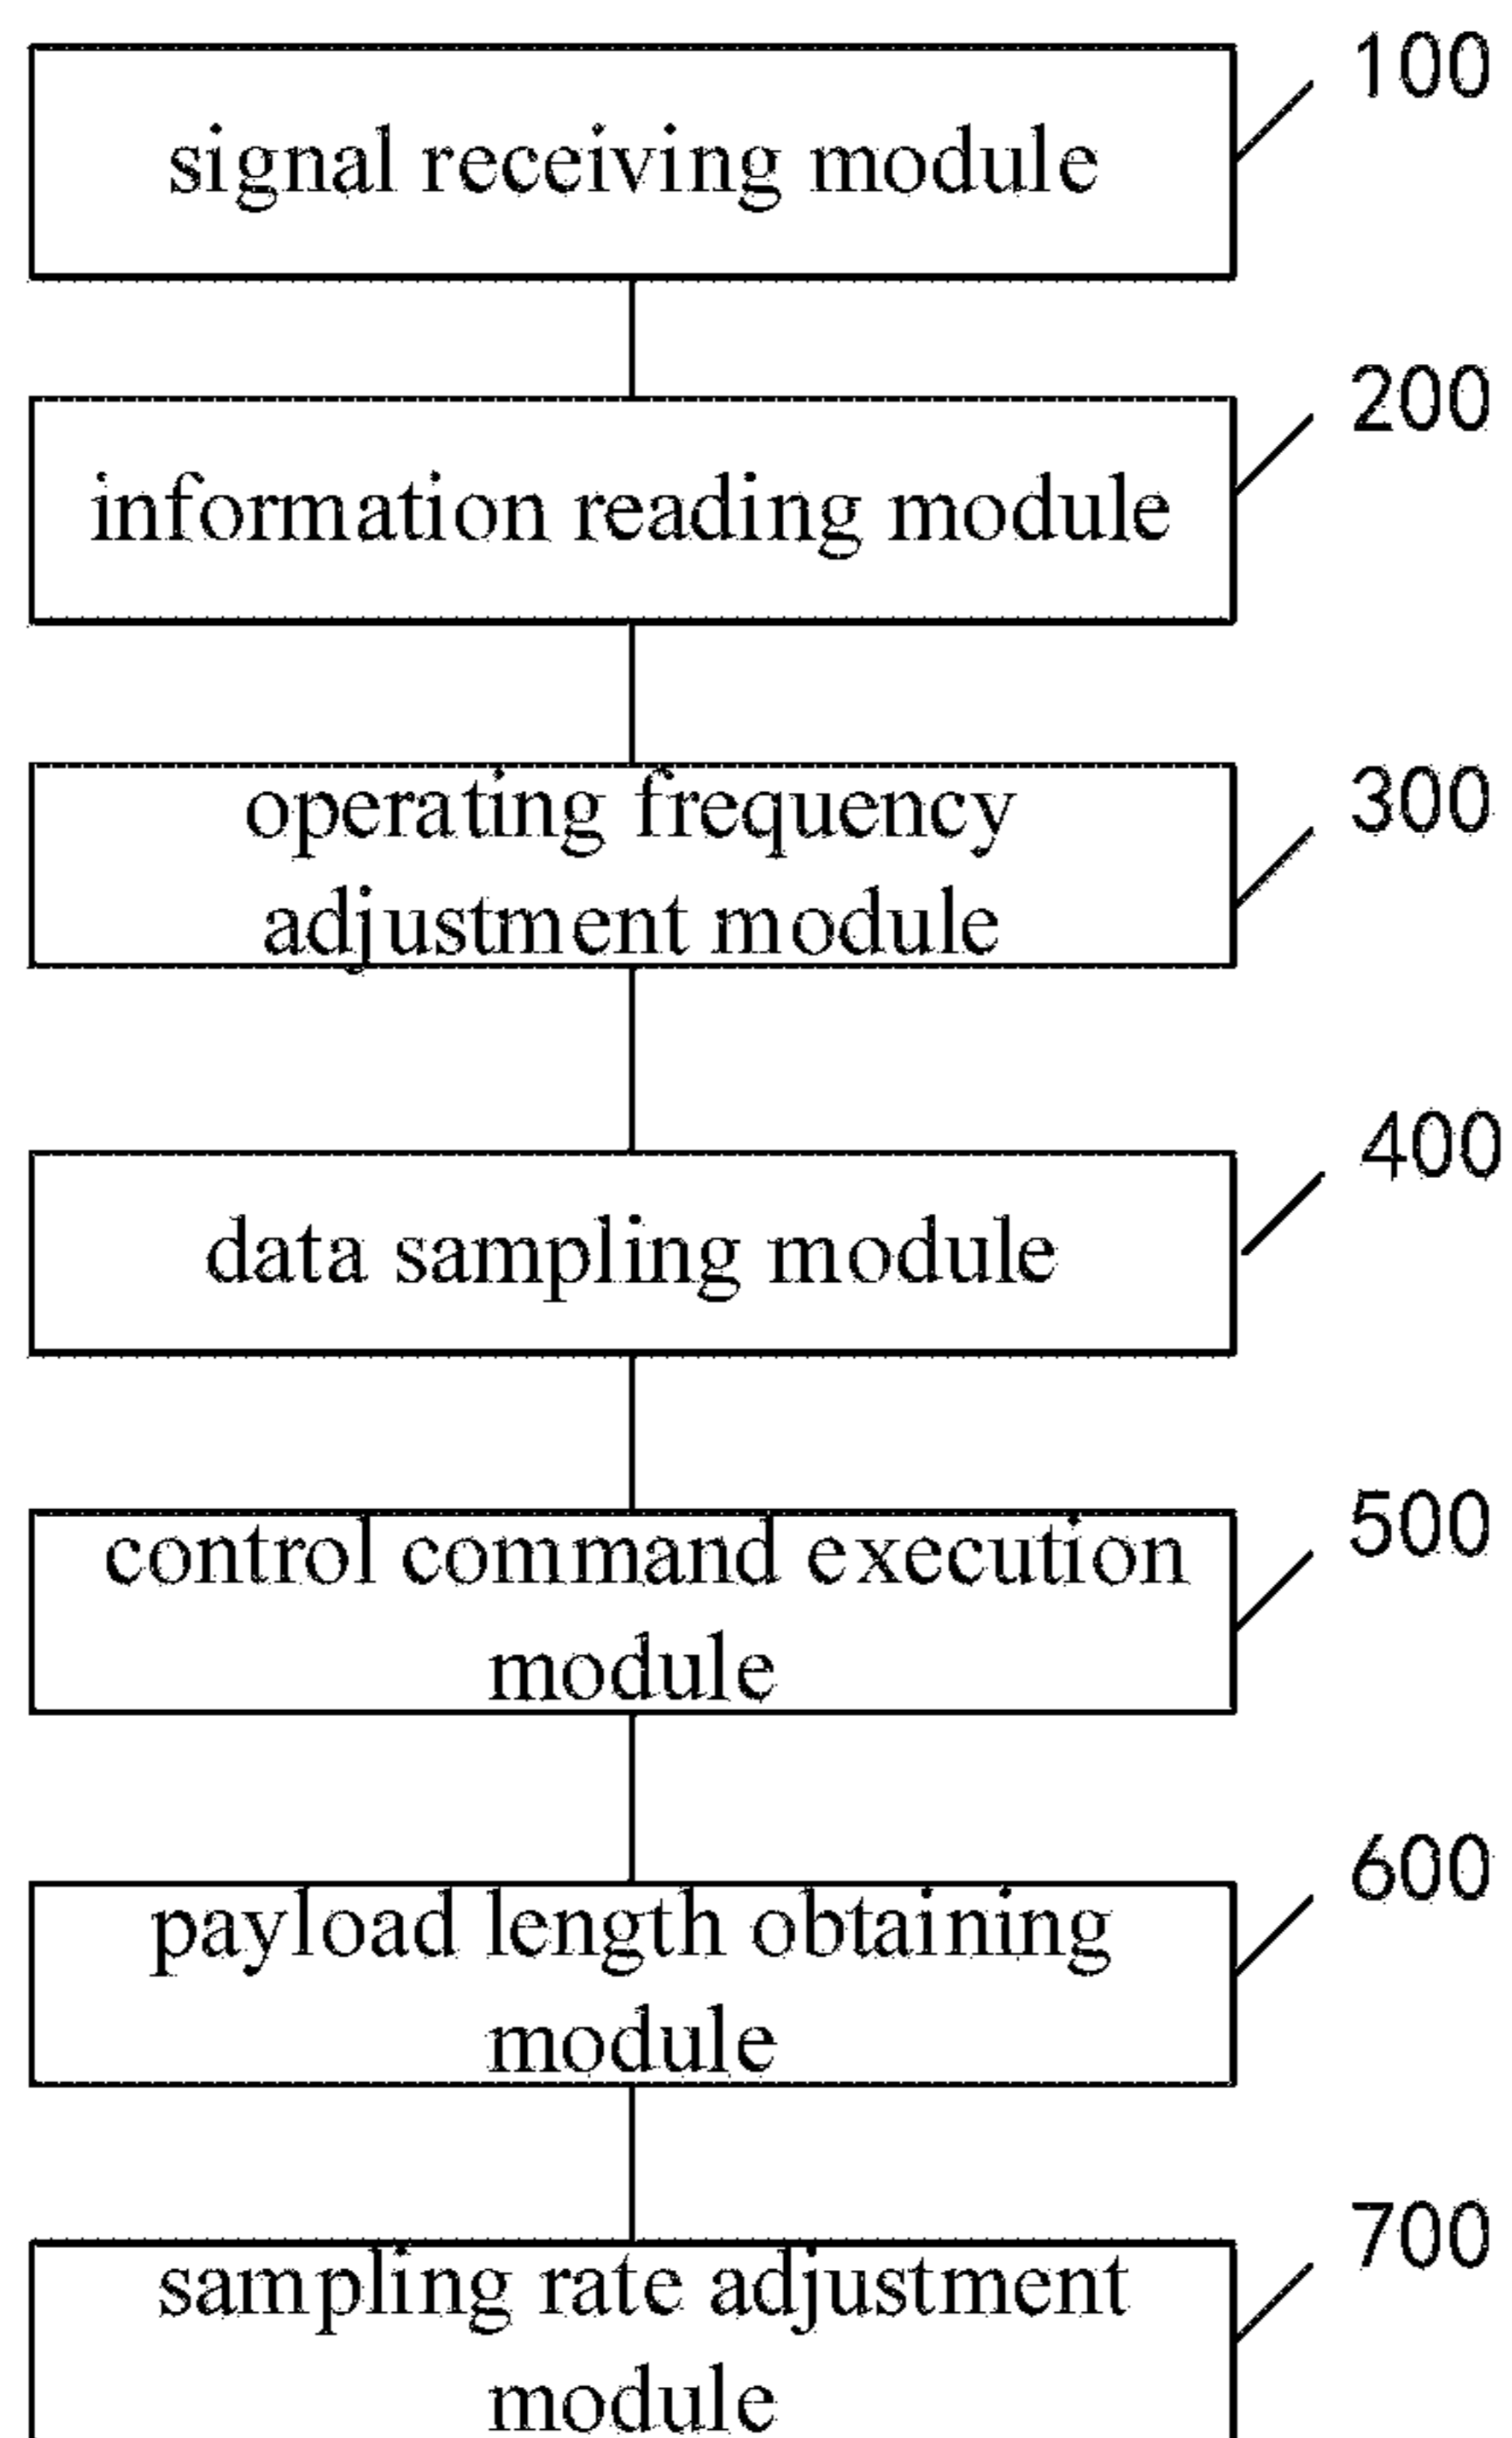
signal receiving module
100

information reading module
200

operating frequency adjustment module
300

data sampling module
400

control command execution module
500

payload length obtaining module
600

sampling rate adjustment module
700